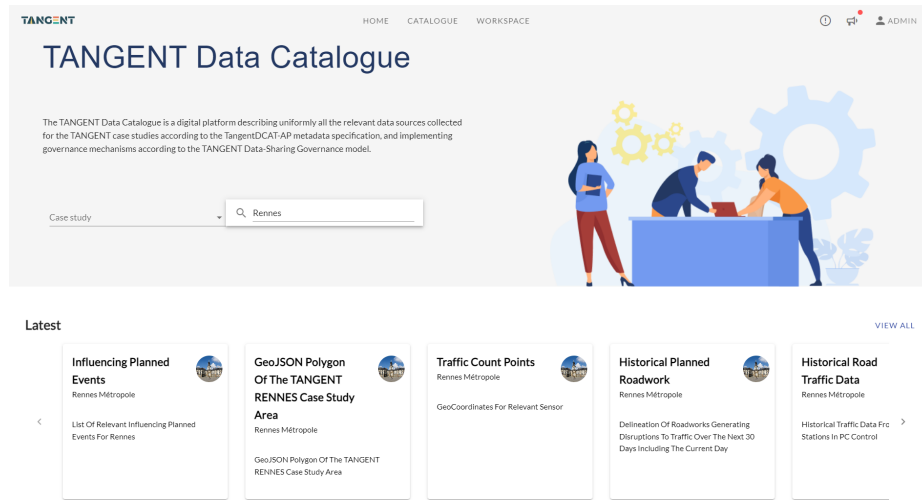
TANGENT

HOME CATALOGUE WORKSPACE

ADMIN

TANGENT Data Catalogue

The TANGENT Data Catalogue is a digital platform describing uniformly all the relevant data sources collected for the TANGENT case studies according to the TangentDCAT-AP metadata specification, and implementing governance mechanisms according to the TANGENT Data-Sharing Governance model.

Case study

Rennes

Latest

VIEW ALL

Influencing Planned Events
Rennes Métropole
List Of Relevant Influencing Planned Events For Rennes

GeoJSON Polygon Of The TANGENT RENNES Case Study Area
Rennes Métropole
GeoJSON Polygon Of The TANGENT RENNES Case Study Area

Traffic Count Points
Rennes Métropole
GeoCoordinates For Relevant Sensor

Historical Planned Roadwork
Rennes Métropole
Delineation Of Roadworks Generating Disruptions To Traffic Over The Next 30 Days Including The Current Day

Historical Road Traffic Data
Rennes Métropole
Historical Traffic Data Fro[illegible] Stations In PC Control